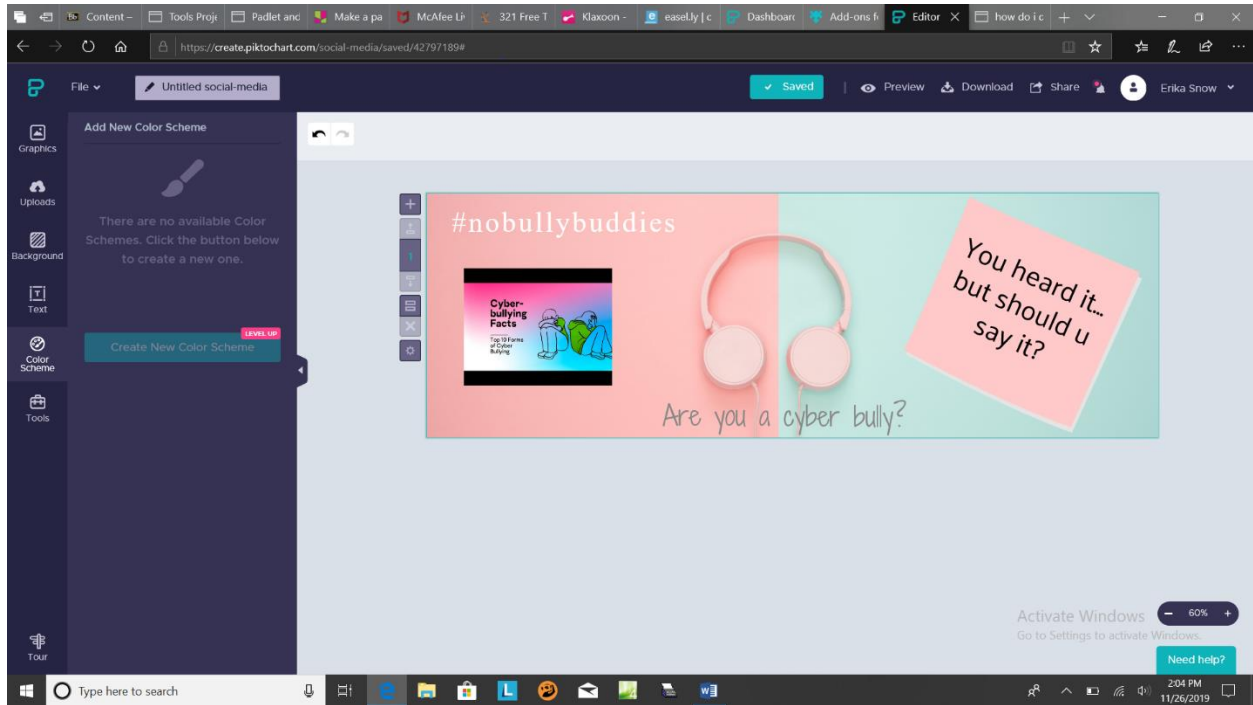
Content – Tools Proje Padlet and Make a pa McAfee Li 321 Free T Klaxoon - easel.ly | c Dashboarc Add-ons fc Editor how do i c

https://create.piktochart.com/social-media/saved/42797189#

File Untitled social-media

Saved Preview Download Share Erika Snow

Graphics
Uploads
Background
Text
Color Scheme
Tools
Tour

Add New Color Scheme

There are no available Color Schemes. Click the button below to create a new one.

LEVEL UP
Create New Color Scheme

1

#nobullybuddies

Cyber-bullying Facts
Top 10 Forms of Cyber Bullying

You heard it... but should u say it?

Are you a cyber bully?

Activate Windows
Go to Settings to activate Windows.

60%

Need help?

Type here to search

2:04 PM
11/26/2019